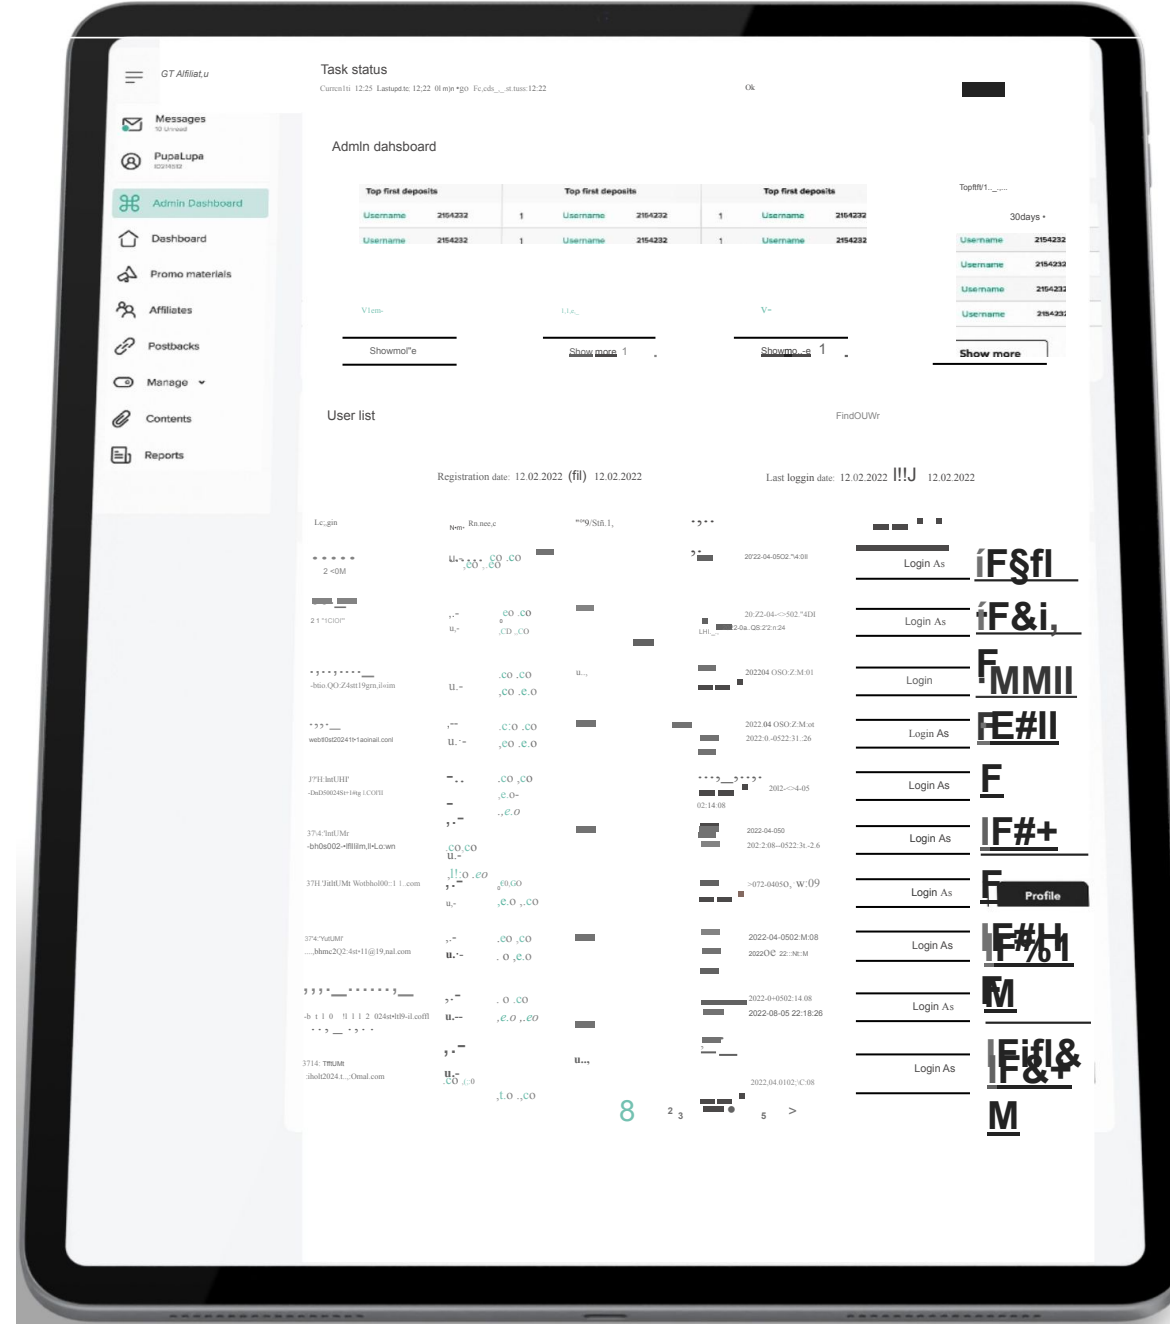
GT Affiliat,u

Messages
10 Unread

PupaLupa

Admin Dashboard

Dashboard

Promo materials

Affiliates

Postbacks

Manage

Contents

Reports

Task status
Curren1ti 12:25 Lastupd.tc 12:22 0l m)n •go Fc,cds_._st.tuss:12:22

Ok

Admln dahsboard

| Top first deposits | | | Top first deposits | | | Top first deposits | |
|---|---|---|---|---|---|---|---|
| Username | 2154232 | 1 | Username | 2154232 | 1 | Username | 2154232 |
| Username | 2154232 | 1 | Username | 2154232 | 1 | Username | 2154232 |

Topftfi/1..._.....

30days •

| Username | 2154232 |
|---|---|
| Username | 2154232 |
| Username | 2154232 |
| Username | 2154232 |

V1em-

l.l.a,_

V-

Showmol"e

Show more 1

Showmo...e 1

Show more

User list

FindOUWr

Registration date: 12.02.2022 (fil) 12.02.2022

Last loggin date: 12.02.2022 !!!J 12.02.2022

Lc;.gin

Rn.nee,c

9/Stß.1,

2 <0M

20'22-04-0502.'4:08

Login As

íF§fl

21 "1C!Cl"

20:Z2-04-<>502."4Dl

2-0a. Q5:2'2:n:24

Login As

íF&i,

-btio.QO:Z4stt19grn,il»im

202204 OSO:Z:M:01

Login

FMMII

web!t0st20241t-1aoinail.conl

2022 04 OSO:Z:M:ot
2022:0.-0522:31.:26

Login As

FE#II

J7'H:lntUHl'
-DsDS0024St+l4g i.COl'll

2022-<>4-05
02:14:08

Login As

F

37!4:'lntUMr
-bh0s002--lflliilm,li•Lo:wn

2022-04-050
202:2:08--0522:3t.-2.6

Login As

IF#+

37!H:'JiltUMt Wotbhol00::1 1..com

>072-04050, W:09

Login As

F

Profile

374:'YutUMf
....,bhmc2Q2:4st-11@19,nal.com

2022-04-0502:M:08
2022OC 22::Nt:M

Login As

IF#%1

-b t 1 0 !l 1 1 2 024st•lt09-il.coffl

2022-0-0502:14:08
2022-08-05 22:18:26

Login As

M

3714: TftUMl
:iholt2024.t..;Omal.com

2022,04.0102,\C:08

Login As

IFifl&
IF&+

8 2 3 5 >

M